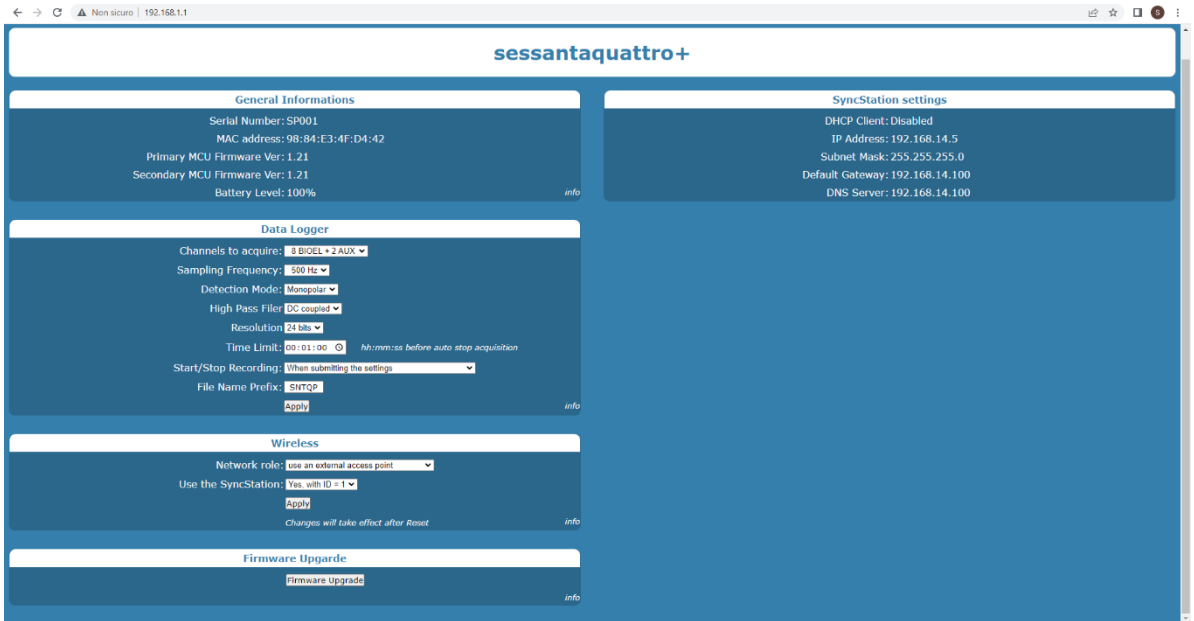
Non sicuro | 192.168.1.1

sessantaquattro+

General Informations

Serial Number: SP001
MAC address: 98:84:E3:4F:D4:42
Primary MCU Firmware Ver: 1.21
Secondary MCU Firmware Ver: 1.21
Battery Level: 100%
info

SyncStation settings

DHCP Client: Disabled
IP Address: 192.168.14.5
Subnet Mask: 255.255.255.0
Default Gateway: 192.168.14.100
DNS Server: 192.168.14.100

Data Logger

Channels to acquire: 8 BIOEL + 2 AUX
Sampling Frequency: 500 Hz
Detection Mode: Monopolar
High Pass Filer DC coupled
Resolution 24 bits
Time Limit: 00:01:00 hh:mm:ss before auto stop acquisition
Start/Stop Recording: When submitting the settings
File Name Prefix: SNTQP
Apply
info

Wireless

Network role: use an external access point
Use the SyncStation: Yes, with ID = 1
Apply
Changes will take effect after Reset
info

Firmware Upgarde

Firmware Upgrade
info